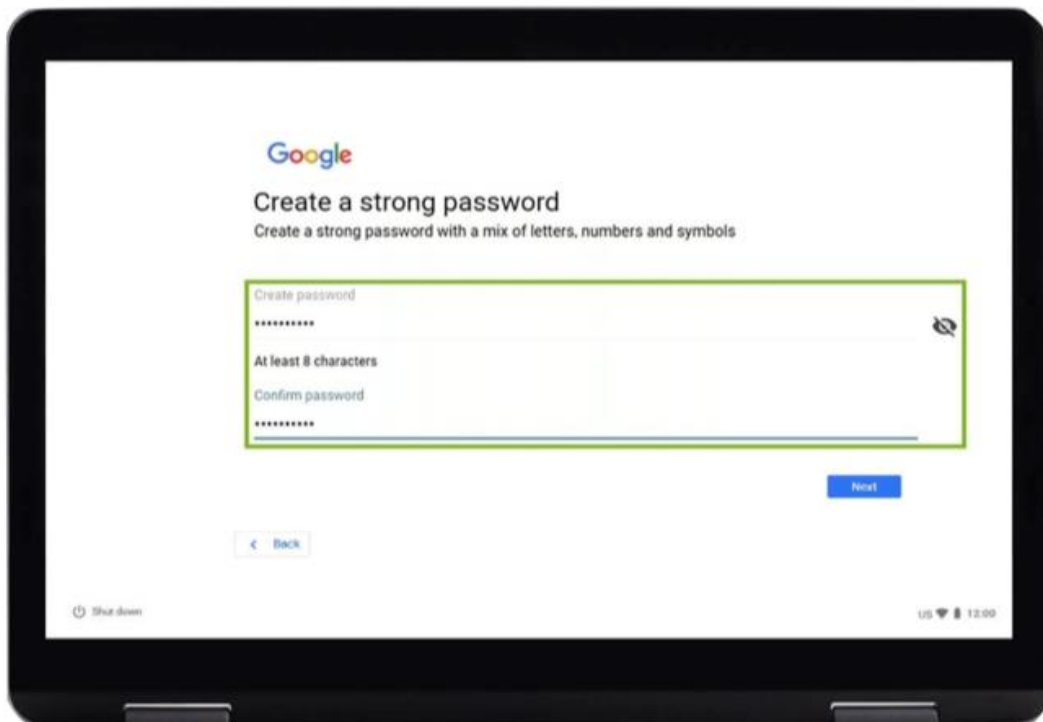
Google

Create a strong password

Create a strong password with a mix of letters, numbers and symbols

Create password

•••••••••••

At least 8 characters

Confirm password

•••••••••••

Next

< Back

Shut down

US 12:00